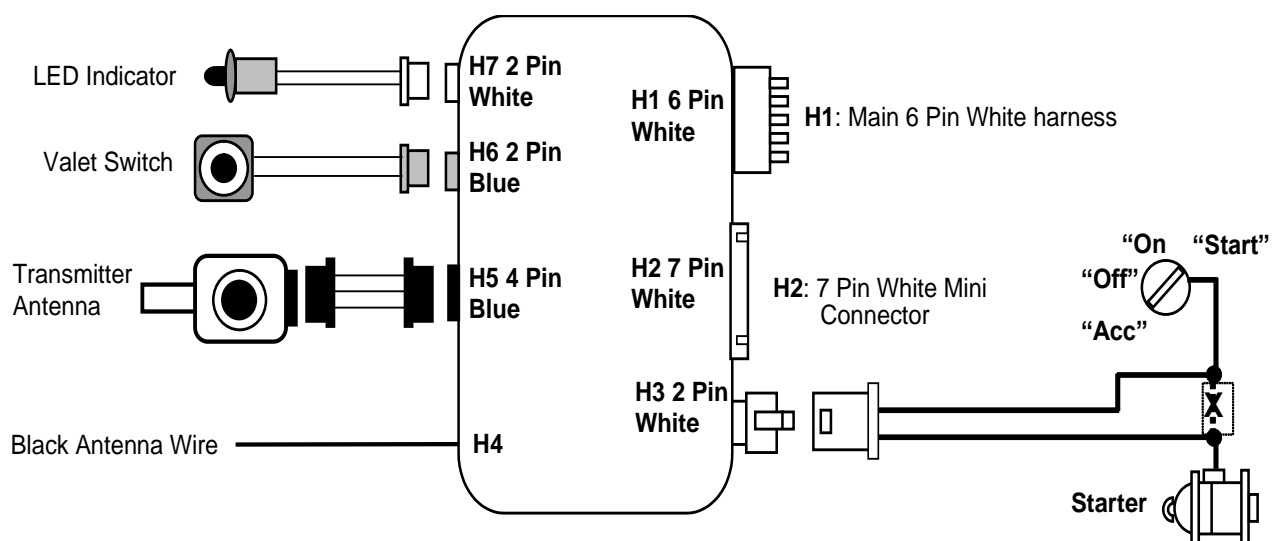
LED Indicator

H7 2 Pin White

H1 6 Pin White

H1: Main 6 Pin White harness

Valet Switch

H6 2 Pin Blue

Transmitter Antenna

H5 4 Pin Blue

H2 7 Pin White

H2: 7 Pin White Mini Connector

"On

"Start"

"Off"

"Acc"

H3 2 Pin White

Black Antenna Wire

H4

X

Starter